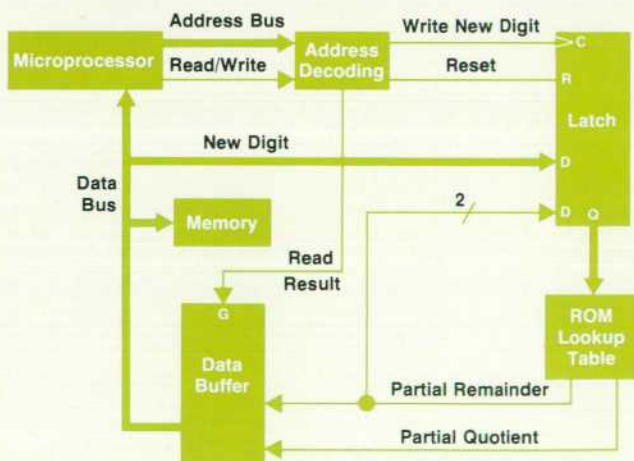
Microprocessor

Address Bus

Read/Write

Address Decoding

Write New Digit

Reset

C

R

Latch

New Digit

D

Data Bus

Memory

2

D Q

Read Result

G

Data Buffer

ROM Lookup Table

Partial Remainder

Partial Quotient